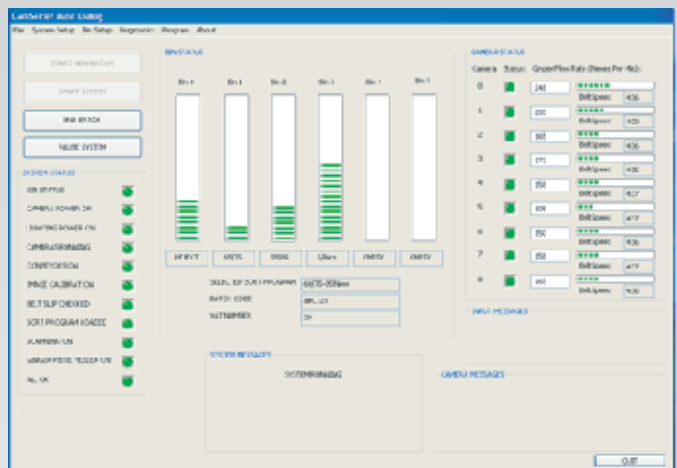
File System Setup Bin Setup Diagnostic Program About

START VERIFICATION

START SYSTEM

END BATCH

PAUSE SYSTEM

SYSTEM STATUS

BIN STATUS

CAMERA POWER ON

LIGHTING POWER ON

CAMERA RUNNING

CONVEYOR ON

IMAGE CALIBRATION

BELT SLIP CHECKED

SORT PROGRAM LOADED

SCANNING ON

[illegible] ON

ALL OK

BIN STATUS

Bin 1

Bin 1

Bin 2

Bin 3

Bin 4

Bin 5

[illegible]

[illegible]

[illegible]

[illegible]

EMPTY

EMPTY

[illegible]

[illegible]

BATCH CODE

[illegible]

BATCH NUMBER

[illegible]

CAMERA STATUS

Camera Status Grape Flow Rate (Pieces Per 4s):

0

240

BeltSpeed 436

1

200

BeltSpeed 435

2

160

BeltSpeed 436

3

170

BeltSpeed 430

4

250

BeltSpeed 437

5

100

BeltSpeed 437

6

150

BeltSpeed 437

7

250

BeltSpeed 437

8

160

BeltSpeed 436

INPUT MESSAGES

SYSTEM MESSAGES

SYSTEM RUNNING

CAMERA MESSAGES

QUIT